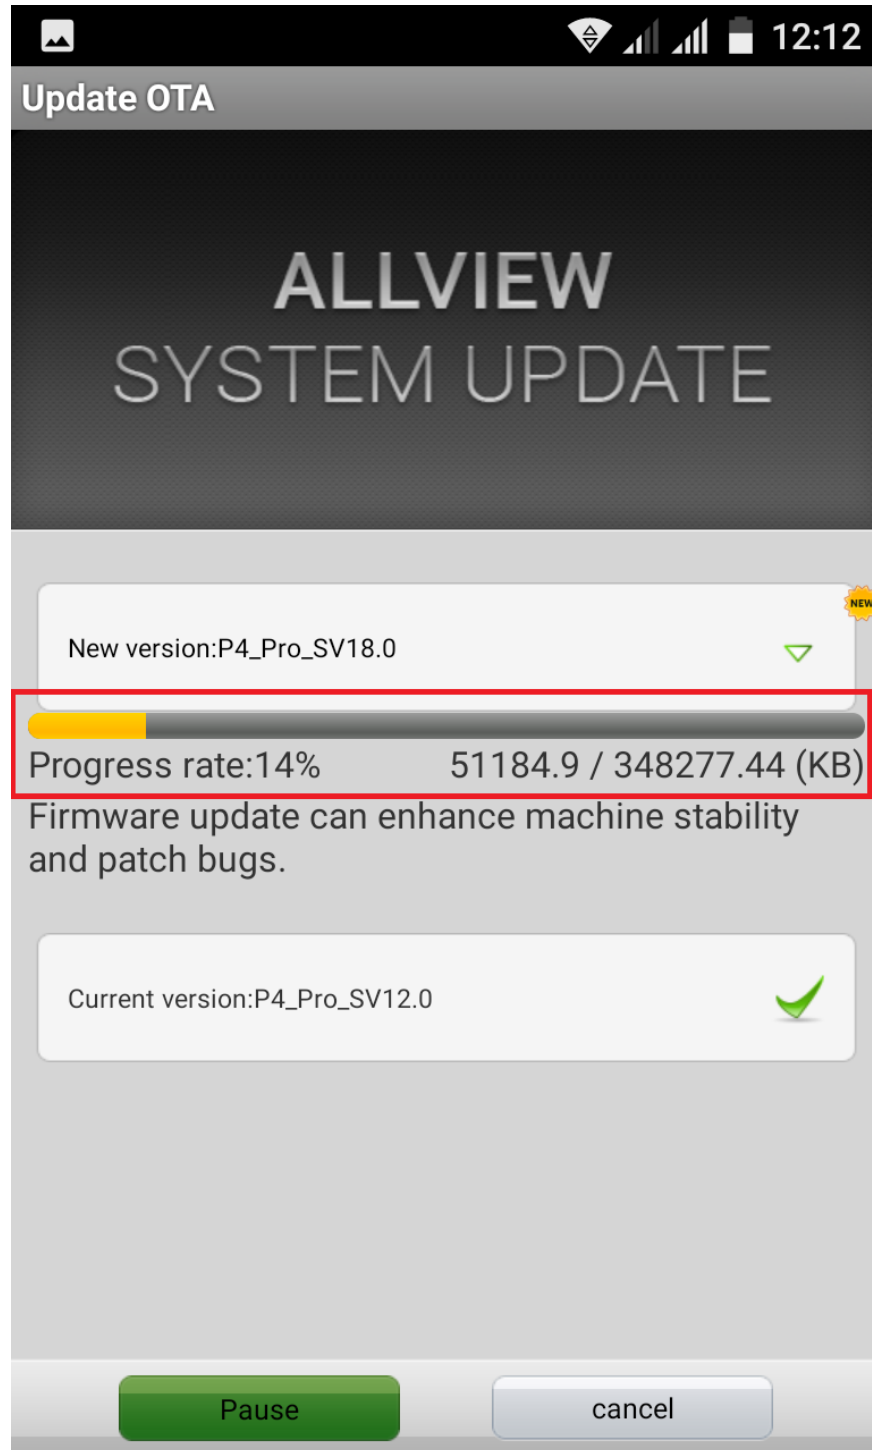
12:12

Update OTA

ALLVIEW
SYSTEM UPDATE

NEW

New version:P4_Pro_SV18.0

Progress rate:14% 51184.9 / 348277.44 (KB)

Firmware update can enhance machine stability and patch bugs.

Current version:P4_Pro_SV12.0

Pause

cancel